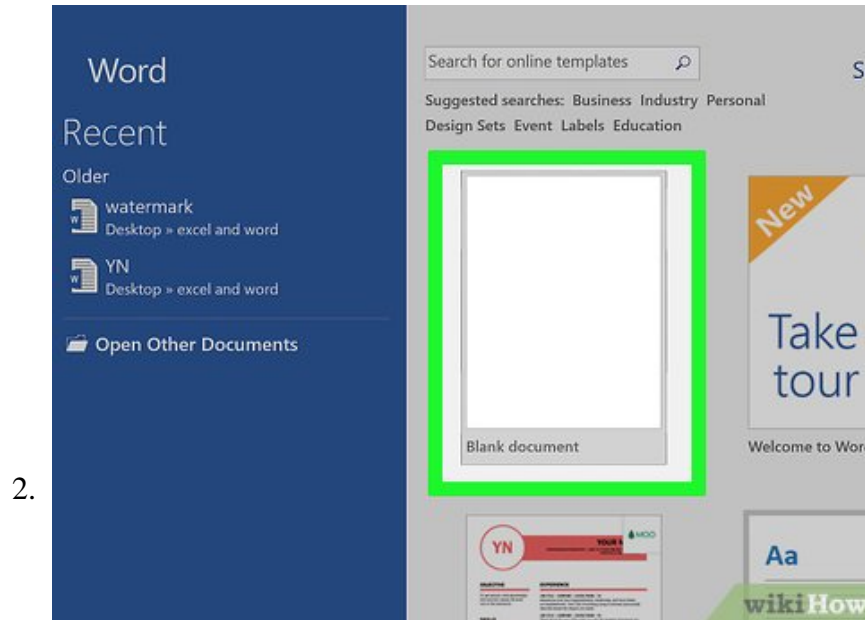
2.

Word

Recent

Older

watermark
Desktop » excel and word

YN
Desktop » excel and word

Open Other Documents

Search for online templates

S

Suggested searches: Business Industry Personal Design Sets Event Labels Education

Blank document

New

Take tour

Welcome to Wor

YN

YOUR N

MOO

Aa

wikiHow